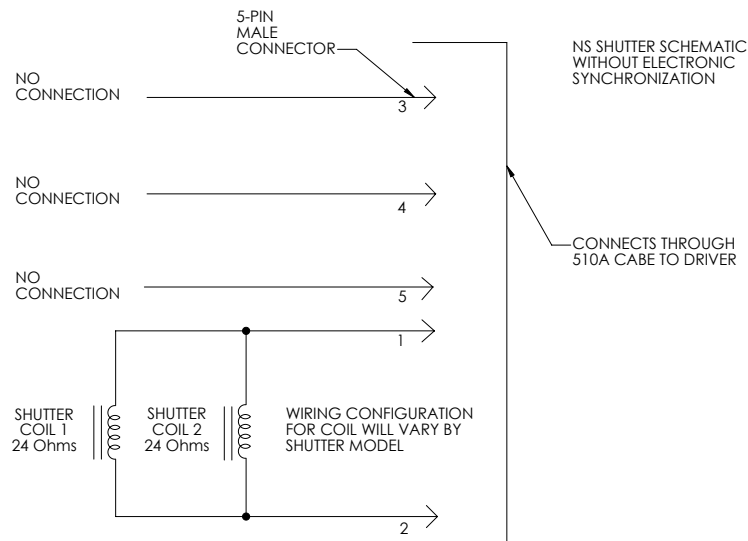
5-PIN
MALE
CONNECTOR

NS SHUTTER SCHEMATIC
WITHOUT ELECTRONIC
SYNCHRONIZATION

NO
CONNECTION

3

NO
CONNECTION

4

CONNECTS THROUGH
510A CABE TO DRIVER

NO
CONNECTION

5

1

SHUTTER
COIL 1
24 Ohms

SHUTTER
COIL 2
24 Ohms

WIRING CONFIGURATION
FOR COIL WILL VARY BY
SHUTTER MODEL

2